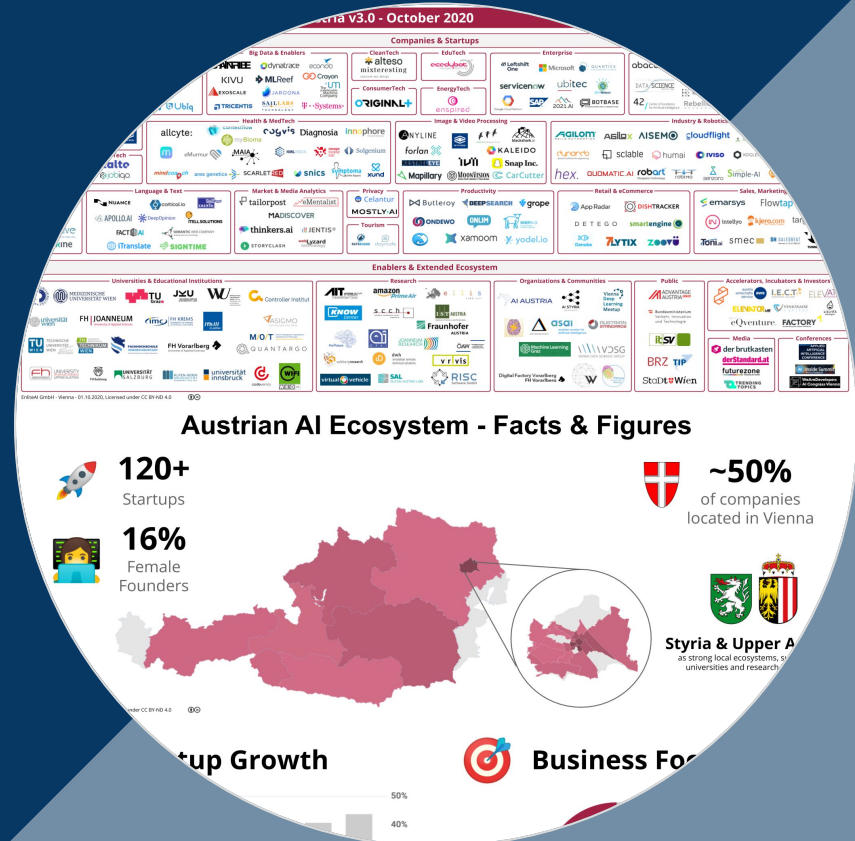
stria v3.0 - October 2020

Companies & Startups

Big Data & Enablers
ANYWHEE dynatrace econob
KIVU MLReef Croyon
EXOSCALE JARDONA
TRICENTIS SAILLABS T-Systems
Ubiq

CleanTech
alteso mistersting

ConsumerTech
ORIGINAL+

EduTech
eccedybot

EnergyTech
enspired

Enterprise
Leftshift One Microsoft QUANTICS
servicenow ubitec
SAP 2021.AI BOTBASE

abacc
DATA SCIENCE
42 Rebell

Health & MedTech
allcyte contextflow cogvis Diagnosia innophore
eMurmur myBioma
MAIA Solgenium
mindconsult anagenetics SCARLETRED snics symptoma xund

Image & Video Processing
ANYLINE
forlan
KALEIDO
Snap Inc.
Mapillary MOONVISION CarCutter

Industry & Robotics
AGILOM Asilax AISEMO cloudflight
dynardo scalable humai IVISO
hex. QUANTIC.AI robart
Simple-AI

Language & Text
NUANCE cortical.io
APOLLO.AI DeepOpinion TELL SOLUTIONS
FACTAI
iTranslate SIGNTIME

Market & Media Analytics
tailorpost eMentalist
MADISCOVER
thinkers.ai JENTIS
STORYCLASH Lyzard

Privacy
Celantur
MOSTLY-AI

Tourism

Productivity
Butleroy DEEPSEARCH grope
ONDEWO ONLIM
xamoom yodel.io

Retail & eCommerce
App Radar DISHTRACKER
DETEGO smartengine
7LYTIX zoovu

Sales, Marketing
emarsys Flowtap
intellyo kjero.com
iToni.ai smec

Enablers & Extended Ecosystem

Universities & Educational Institutions
MEDIZINISCHE UNIVERSITÄT WIEN TU Graz JKU WU Controller Institut
universität wien FH JOANNEUM imc FH KREMS ASIGMO
TU WIEN TECHNIKUM WIEN FH Vorarlberg MODUL QUANTARGO
UNIVERSITÄT SALZBURG universität innsbruck

Research
AIT amazon Prime Air
KNOW scch IST AUSTRIA
Fraunhofer AUSTRIA
virtual vehicle SAL RISC

Organizations & Communities
AI AUSTRIA
Vienna Deep Learning Meetup
asai
Machine Learning Graz
VDSG
Digital Factory Vorarlberg FH Vorarlberg

Public
ADVANTAGE AUSTRIA
Bundesministerium Verkehr, Innovation und Technologie
ITSV
BRZ TIP
StaDt Wien

Accelerators, Incubators & Investors
I.E.C.T
ELEVATOR LAB
eQventure FACTORY

Media
der brutkasten
derStandard.at
futurezone
TRENDING TOPICS

Conferences

EnliteAI GmbH - Vienna - 01.10.2020, Licensed under CC BY-ND 4.0

Austrian AI Ecosystem - Facts & Figures

120+
Startups

16%
Female Founders

~50%
of companies located in Vienna

Styria & Upper A
as strong local ecosystems, s
universities and research

nder CC BY-ND 4.0

tup Growth

Business Fo

50%
40%